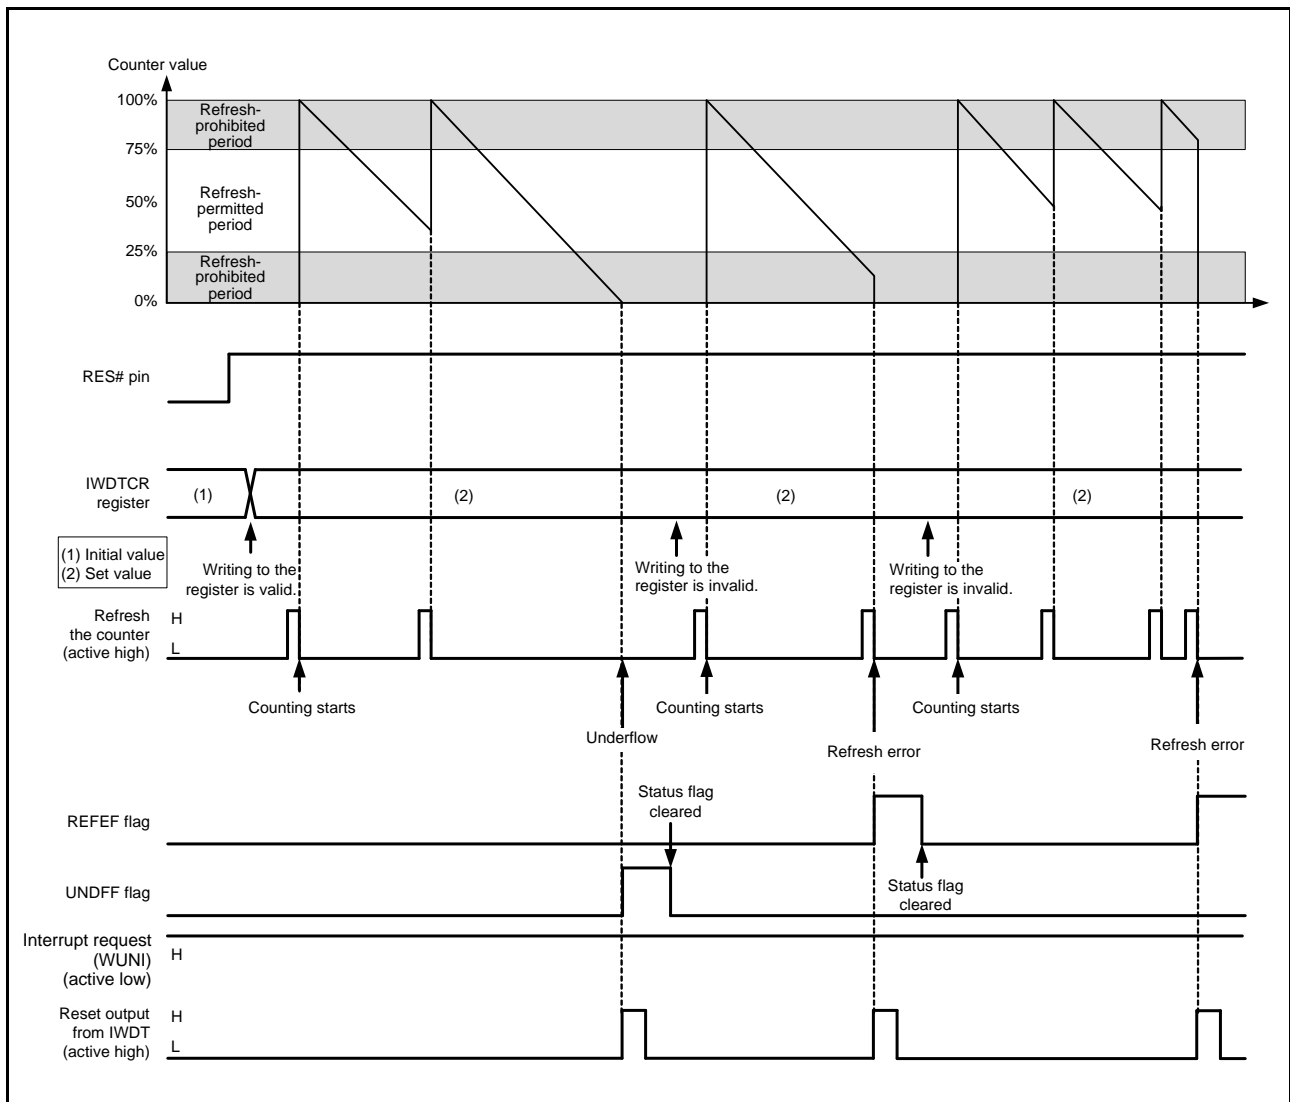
Counter value

100%

75%

50%

25%

0%

Refresh-prohibited period

Refresh-permitted period

Refresh-prohibited period

RES# pin

IWDTCR register

(1)

(2)

(2)

(2)

(1) Initial value
(2) Set value

Writing to the register is valid.

Writing to the register is invalid.

Writing to the register is invalid.

Refresh the counter (active high)

H

L

Counting starts

Counting starts

Counting starts

Underflow

Refresh error

Refresh error

Status flag cleared

REFEF flag

UNDFF flag

Status flag cleared

Interrupt request (WUNI) (active low)

H

Reset output from IWDT (active high)

H

L